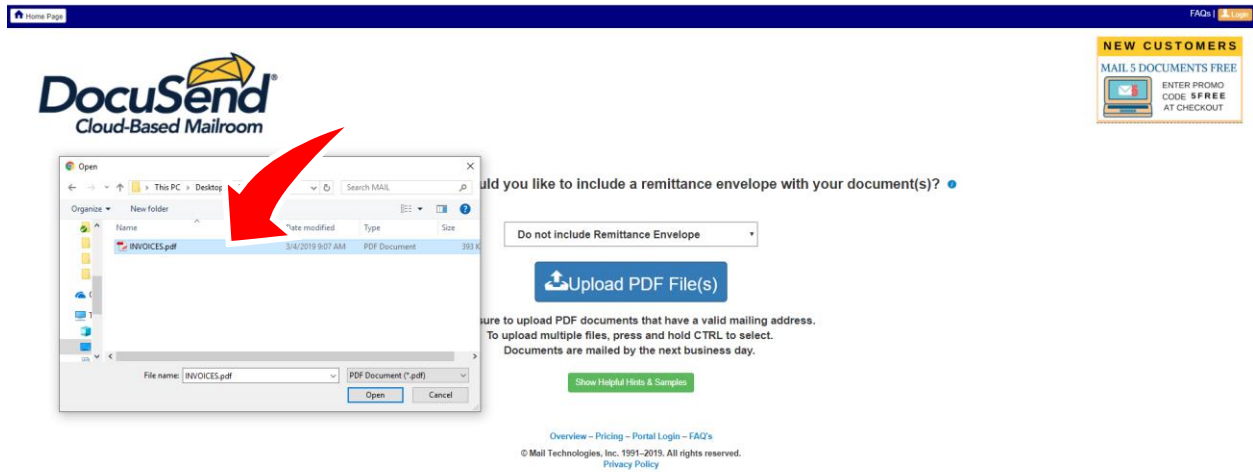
Home Page

FAQs | Login

DocuSend®
Cloud-Based Mailroom

NEW CUSTOMERS
MAIL 5 DOCUMENTS FREE
ENTER PROMO CODE 5FREE AT CHECKOUT

Open

This PC > Desktop

Search MAIL

Organize ▾ New folder

Name | Date modified | Type | Size
INVOICES.pdf | 3/4/2019 9:07 AM | PDF Document | 393 K

File name: INVOICES.pdf
PDF Document (*.pdf)
Open Cancel

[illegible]uld you like to include a remittance envelope with your document(s)?

Do not include Remittance Envelope

Upload PDF File(s)

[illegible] sure to upload PDF documents that have a valid mailing address.
To upload multiple files, press and hold CTRL to select.
Documents are mailed by the next business day.

Show Helpful Hints & Samples

Overview – Pricing – Portal Login – FAQ's
© Mail Technologies, Inc. 1991–2019. All rights reserved.
Privacy Policy